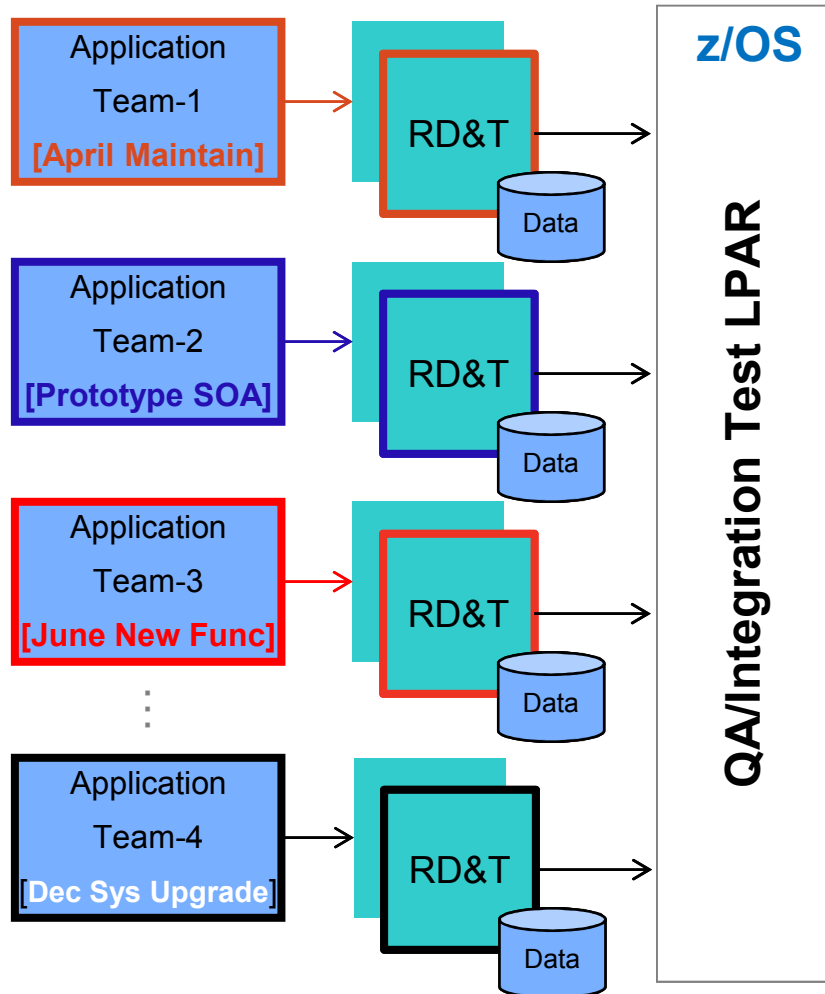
Application Team-1 [April Maintain]

RD&T

Data

Application Team-2 [Prototype SOA]

RD&T

Data

Application Team-3 [June New Func]

RD&T

Data

Application Team-4 [Dec Sys Upgrade]

RD&T

Data

z/OS

QA/Integration Test LPAR